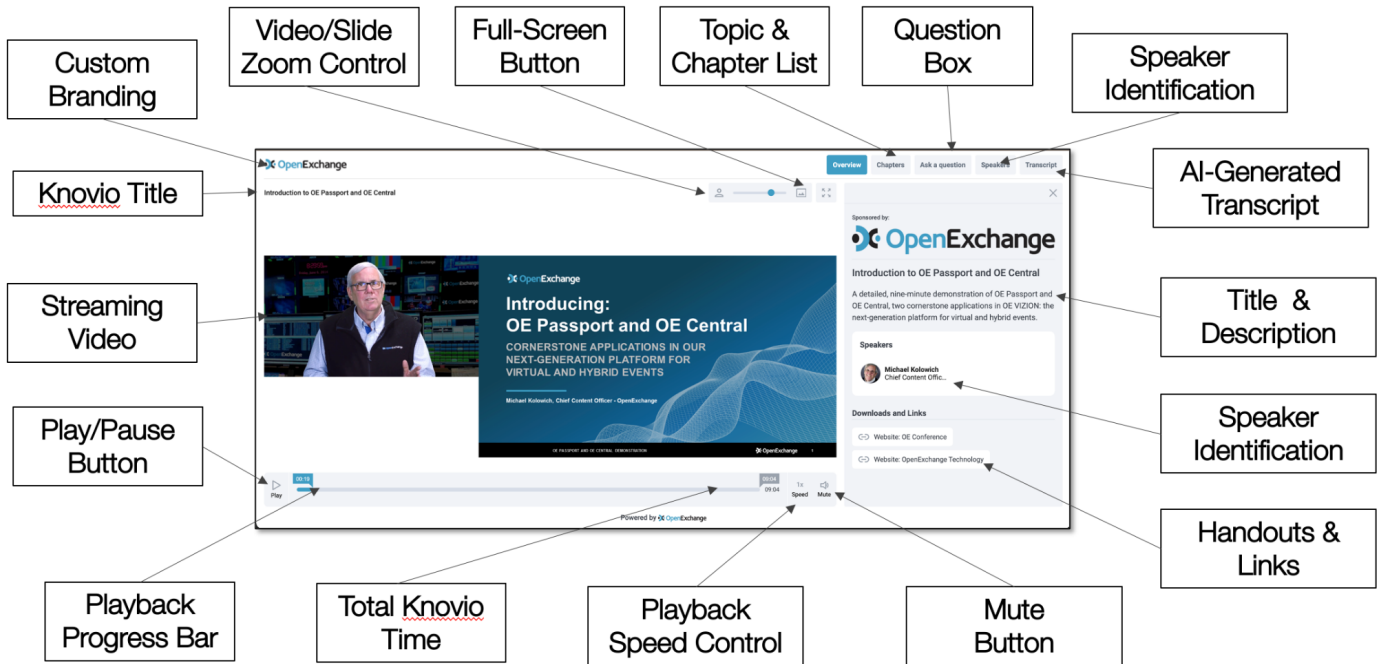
Custom Branding

Video/Slide Zoom Control

Full-Screen Button

Topic & Chapter List

Question Box

Speaker Identification

Knovio Title

AI-Generated Transcript

Streaming Video

Title & Description

Play/Pause Button

Speaker Identification

Handouts & Links

Playback Progress Bar

Total Knovio Time

Playback Speed Control

Mute Button

OpenExchange

Overview Chapters Ask a question Speakers Transcript

Introduction to OE Passport and OE Central

Sponsored by:

OpenExchange

Introduction to OE Passport and OE Central

A detailed, nine-minute demonstration of OE Passport and OE Central, two cornerstone applications in OE VIZION: the next-generation platform for virtual and hybrid events.

Speakers

Michael Kolowich
Chief Content Offic...

Downloads and Links

Website: OE Conference

Website: OpenExchange Technology

OpenExchange

Introducing:
OE Passport and OE Central

CORNERSTONE APPLICATIONS IN OUR NEXT-GENERATION PLATFORM FOR VIRTUAL AND HYBRID EVENTS

Michael Kolowich, Chief Content Officer - OpenExchange

OE PASSPORT AND OE CENTRAL DEMONSTRATION

OpenExchange

00:10

09:04

09:04

Play

1x
Speed

Mute

Powered by OpenExchange